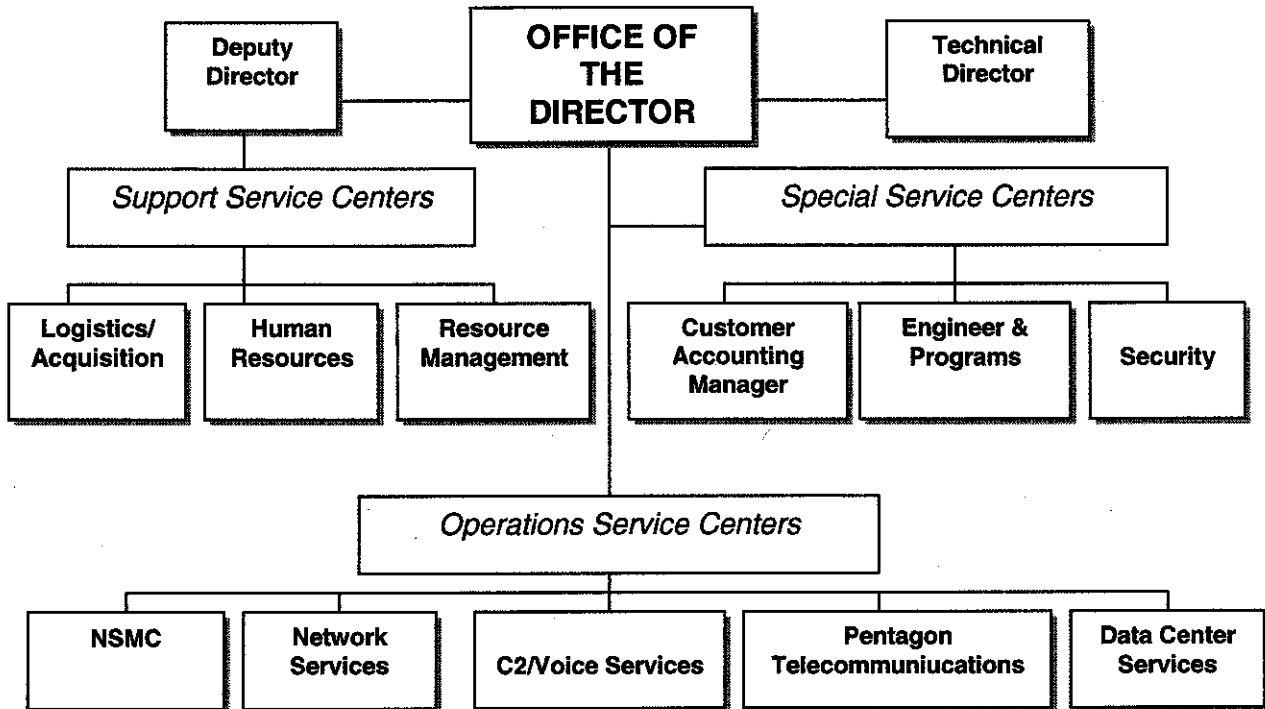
OFFICE OF THE DIRECTOR

Deputy Director

Technical Director

*Support Service Centers*

*Special Service Centers*

Logistics/ Acquisition

Human Resources

Resource Management

Customer Accounting Manager

Engineer & Programs

Security

*Operations Service Centers*

NSMC

Network Services

C2/Voice Services

Pentagon Telecommuniucations

Data Center Services